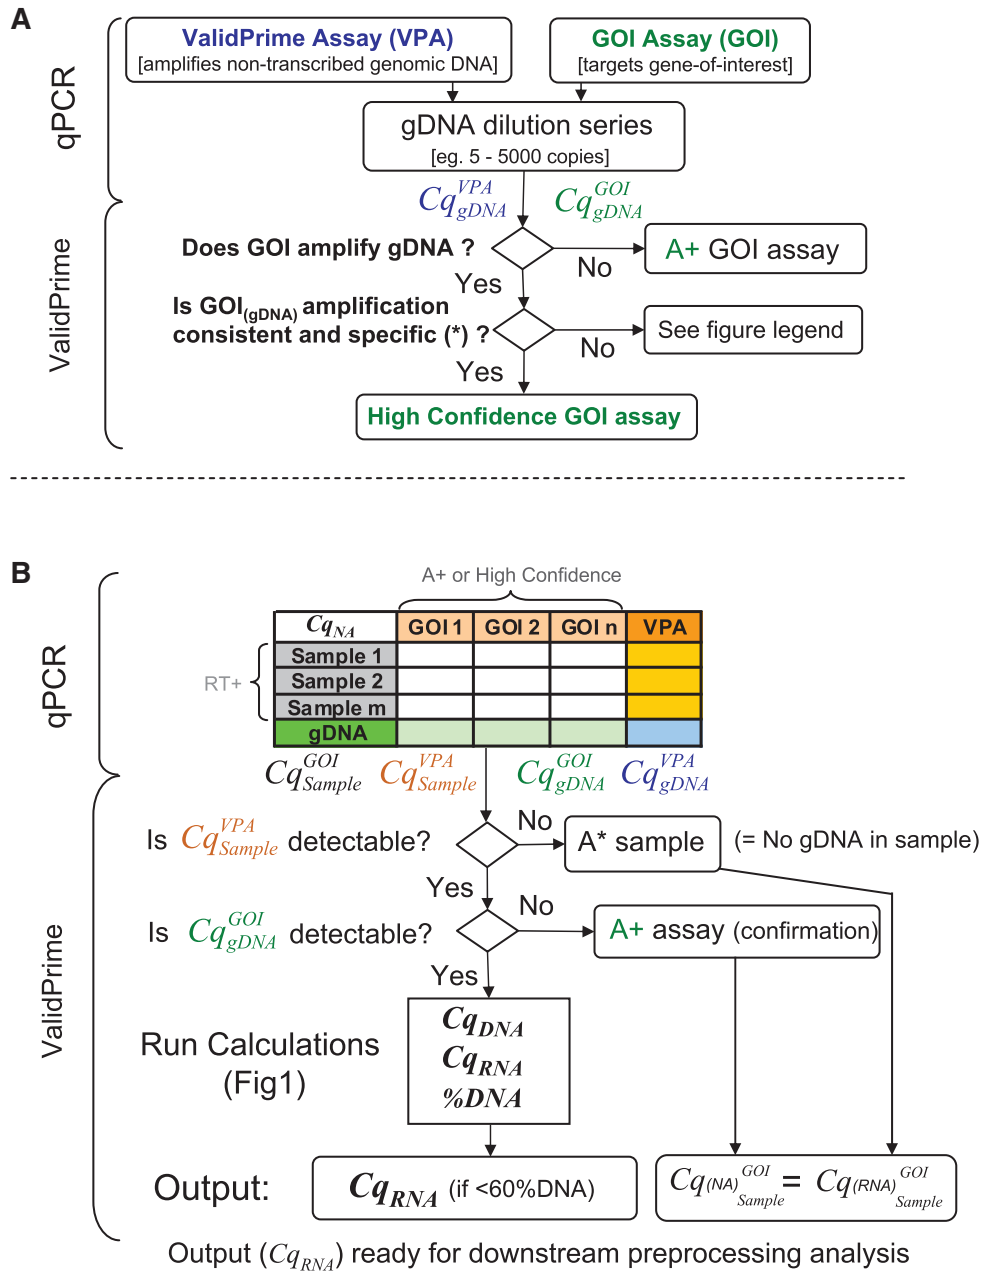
A

qPCR

ValidPrime Assay (VPA)
[amplifies non-transcribed genomic DNA]

GOI Assay (GOI)
[targets gene-of-interest]

gDNA dilution series
[eg. 5 - 5000 copies]

$Cq^{VPA}_{gDNA}$ $Cq^{GOI}_{gDNA}$

ValidPrime

Does GOI amplify gDNA ?

No

A+ GOI assay

Yes

Is GOI$_{(gDNA)}$ amplification consistent and specific (*) ?

No

See figure legend

Yes

High Confidence GOI assay

B

qPCR

A+ or High Confidence

| $Cq_{NA}$ | GOI 1 | GOI 2 | GOI n | VPA |
|---|---|---|---|---|
| Sample 1 | | | | |
| Sample 2 | | | | |
| Sample m | | | | |
| gDNA | | | | |

RT+

$Cq^{GOI}_{Sample}$ $Cq^{VPA}_{Sample}$ $Cq^{GOI}_{gDNA}$ $Cq^{VPA}_{gDNA}$

ValidPrime

Is $Cq^{VPA}_{Sample}$ detectable?

No

A* sample

(= No gDNA in sample)

Yes

Is $Cq^{GOI}_{gDNA}$ detectable?

No

A+ assay (confirmation)

Yes

Run Calculations (Fig1)

$Cq_{DNA}$
$Cq_{RNA}$
$\%DNA$

Output:

$Cq_{RNA}$ (if <60%DNA)

$Cq_{(NA)}{}^{GOI}_{Sample} = Cq_{(RNA)}{}^{GOI}_{Sample}$

Output ($Cq_{RNA}$) ready for downstream preprocessing analysis